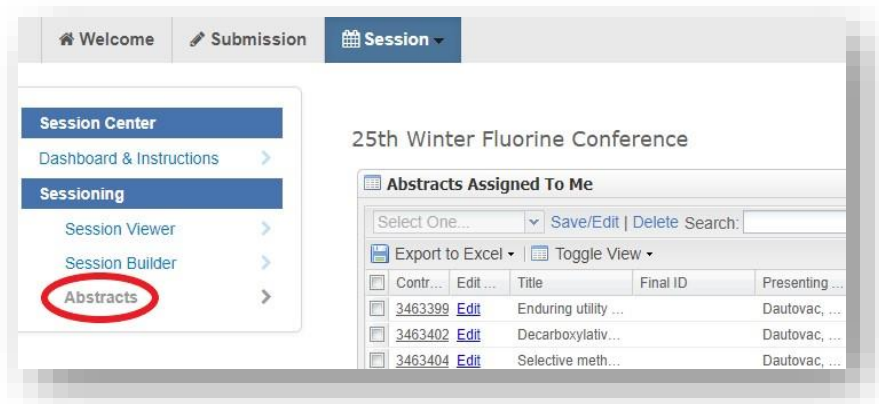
Welcome Submission Session

Session Center
Dashboard & Instructions
Sessioning
Session Viewer
Session Builder
Abstracts

25th Winter Fluorine Conference

Abstracts Assigned To Me

Select One... Save/Edit | Delete Search:

Export to Excel | Toggle View

| | Contr... | Edit ... | Title | Final ID | Presenting ... |
|---|---|---|---|---|---|
| | 3463399 | Edit | Enduring utility ... | | Dautovac, ... |
| | 3463402 | Edit | Decarboxylativ... | | Dautovac, ... |
| | 3463404 | Edit | Selective meth... | | Dautovac, ... |